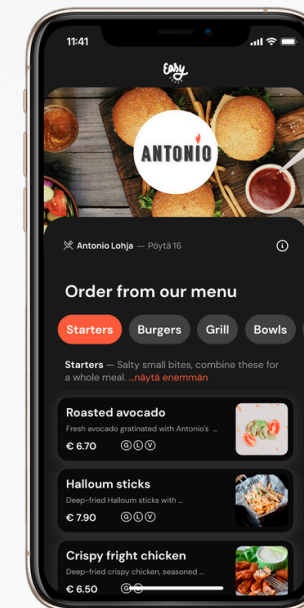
11:41

Easy

ANTONIO

Antonio Lohja — Pöytä 16

Order from our menu

Starters Burgers Grill Bowls

Starters — Salty small bites, combine these for a whole meal. ...näytä enemmän

Roasted avocado
Fresh avocado gratinated with Antonio's ...
€ 6.70 G L V

Halloum sticks
Deep-fried Halloum sticks with ...
€ 7.90 G L V

Crispy fright chicken
Deep-fried crispy chicken, seasoned ...
€ 6.50 G L